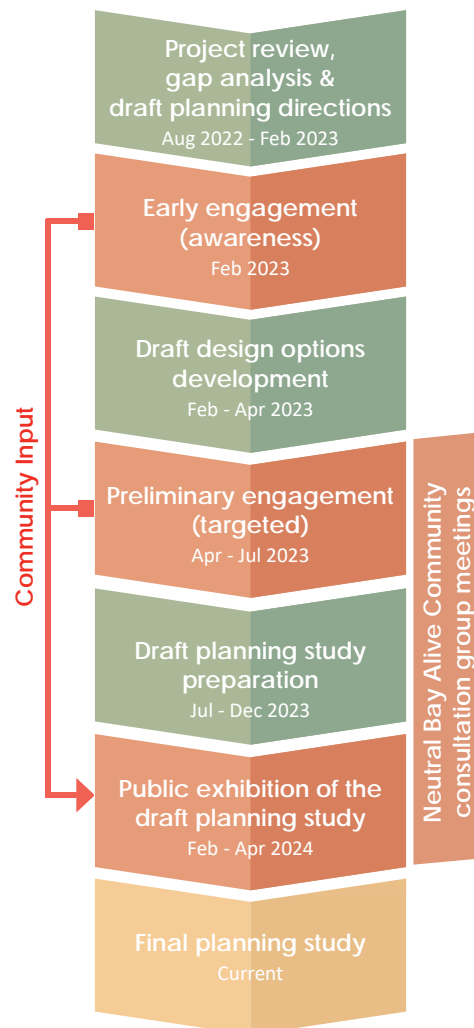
Project review, gap analysis & draft planning directions
Aug 2022 - Feb 2023

Early engagement (awareness)
Feb 2023

Draft design options development
Feb - Apr 2023

Preliminary engagement (targeted)
Apr - Jul 2023

Draft planning study preparation
Jul - Dec 2023

Public exhibition of the draft planning study
Feb - Apr 2024

Final planning study
Current

Community Input

Neutral Bay Alive Community consultation group meetings